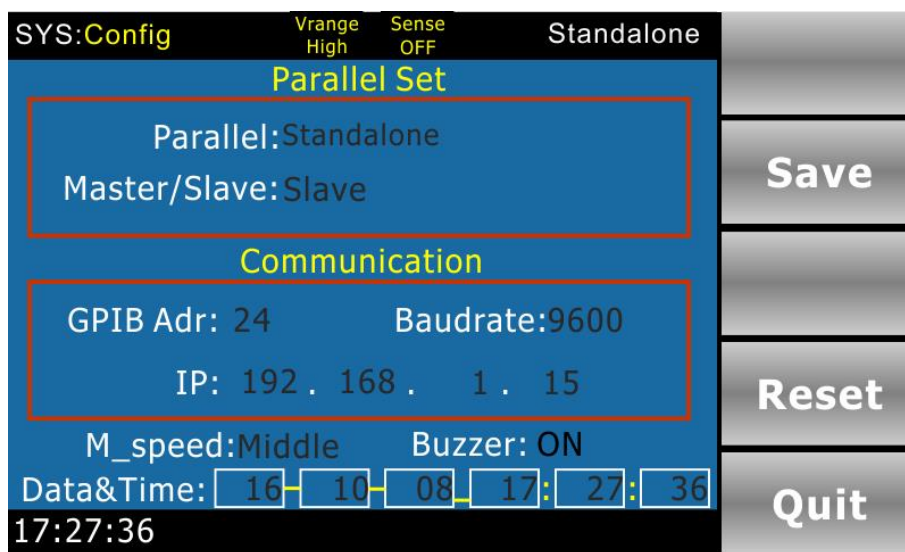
SYS:Config Vrange High Sense OFF Standalone

Parallel Set

Parallel:Standalone

Master/Slave:Slave

Communication

GPIB Adr: 24 Baudrate:9600

IP: 192 . 168 . 1 . 15

M_speed:Middle Buzzer: ON

Data&Time: 16 - 10 - 08 _ 17 : 27 : 36

17:27:36

Save

Reset

Quit